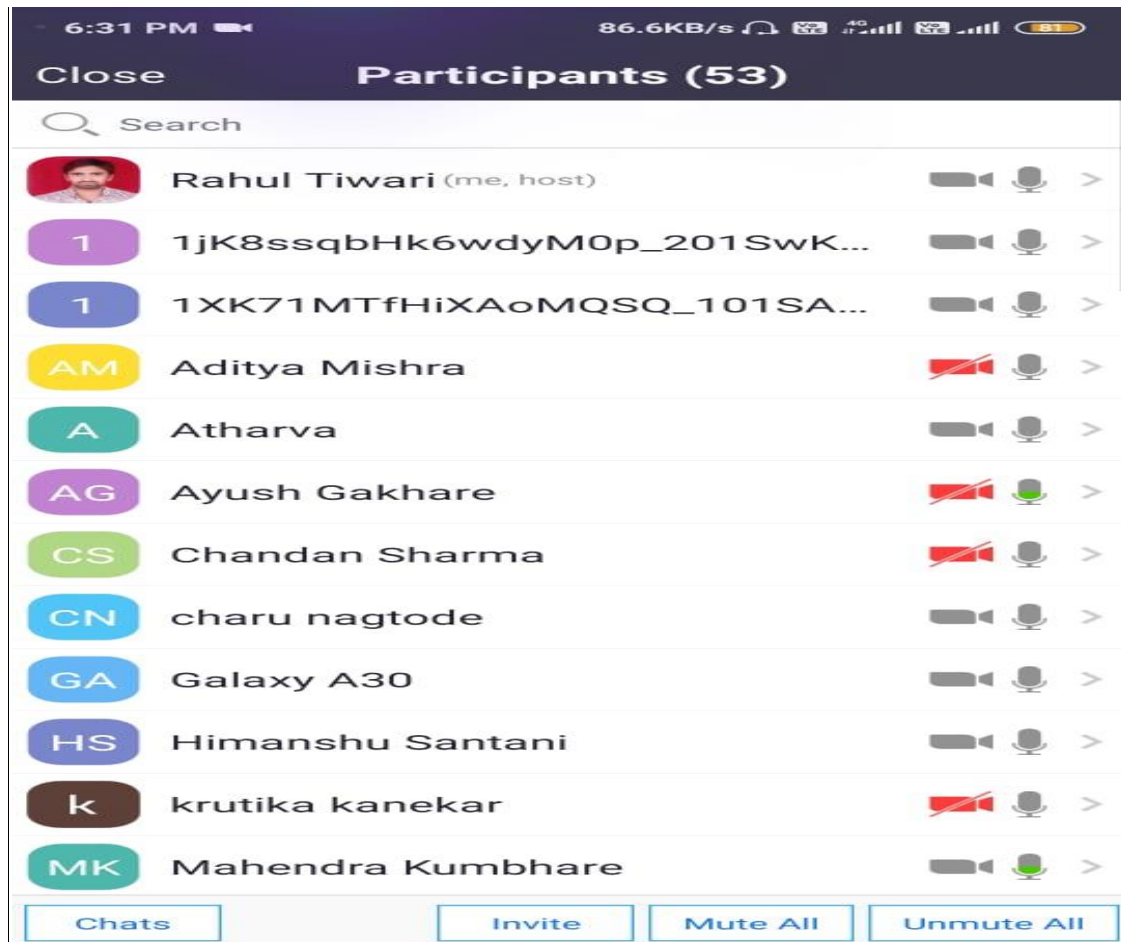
6:31 PM 86.6KB/s 4G 81

Close Participants (53)

Search

Rahul Tiwari (me, host)

1 1jK8ssqbHk6wdyM0p_201SwK...

1 1XK71MTfHiXAoMQSQ_101SA...

AM Aditya Mishra

A Atharva

AG Ayush Gakhare

CS Chandan Sharma

CN charu nagtode

GA Galaxy A30

HS Himanshu Santani

k krutika kanekar

MK Mahendra Kumbhare

Chats Invite Mute All Unmute All